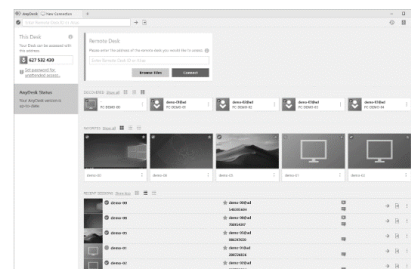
AnyDesk | New Connection

This Desk

627 532 430

AnyDesk Status

Remote Desk

Browse Files | Connect

demo-05

demo-03

demo-05bed

demo-05bed

demo-05bed

demo-04

demo-05bed

demo-04

demo-05bed

demo-03

demo-05bed

demo-02

demo-05bed

demo-01

demo-05bed